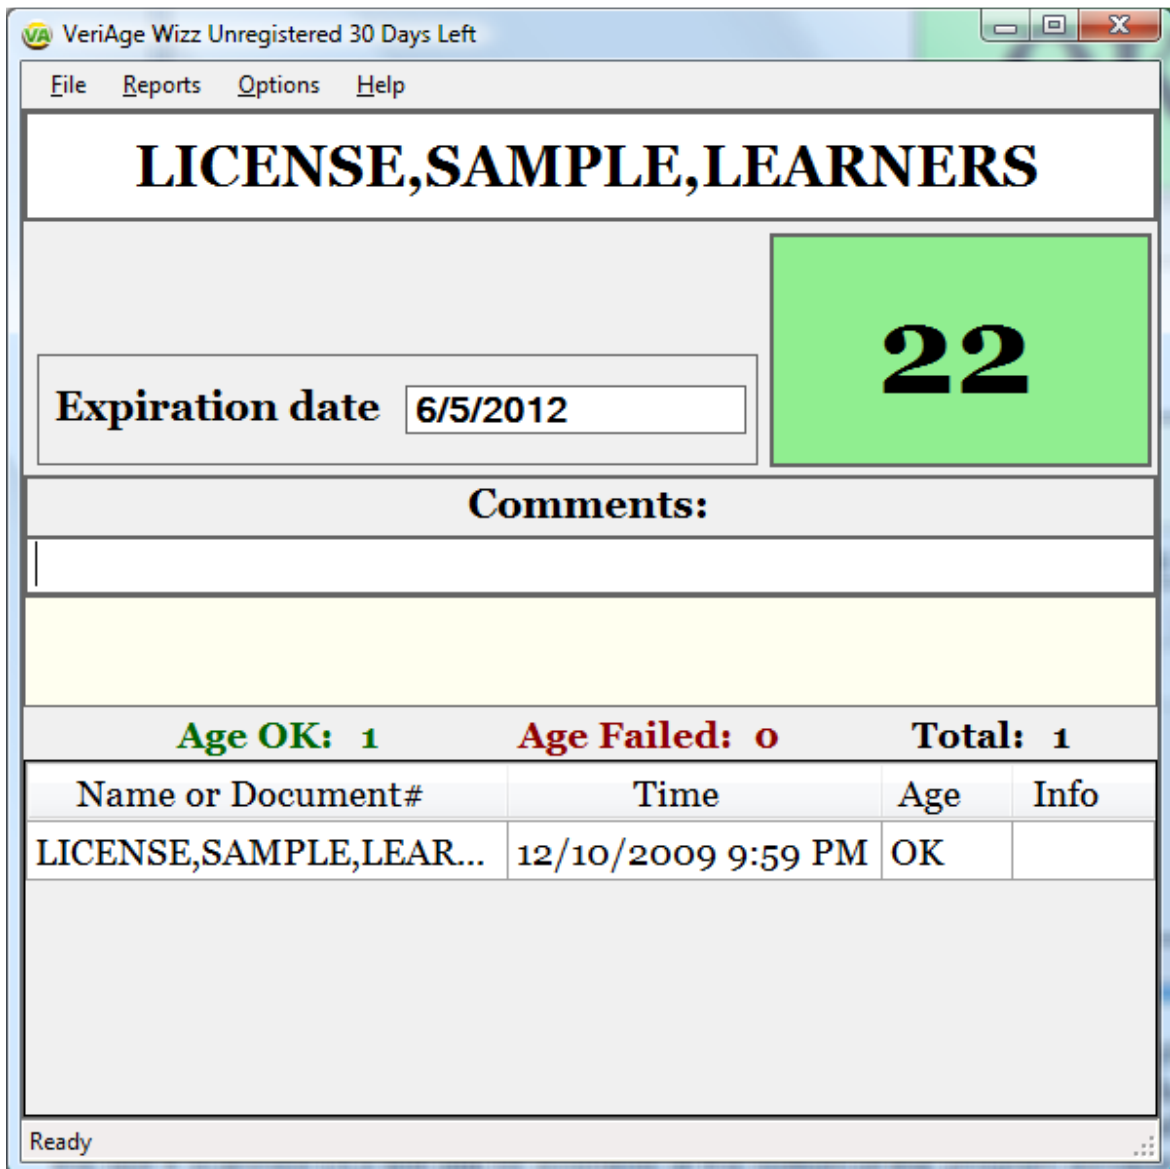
VA VeriAge Wizz Unregistered 30 Days Left

File Reports Options Help

LICENSE,SAMPLE,LEARNERS

22

Expiration date 6/5/2012

Comments:

Age OK: 1 Age Failed: 0 Total: 1

| Name or Document# | Time | Age | Info |
|---|---|---|---|
| LICENSE,SAMPLE,LEAR... | 12/10/2009 9:59 PM | OK | |

Ready